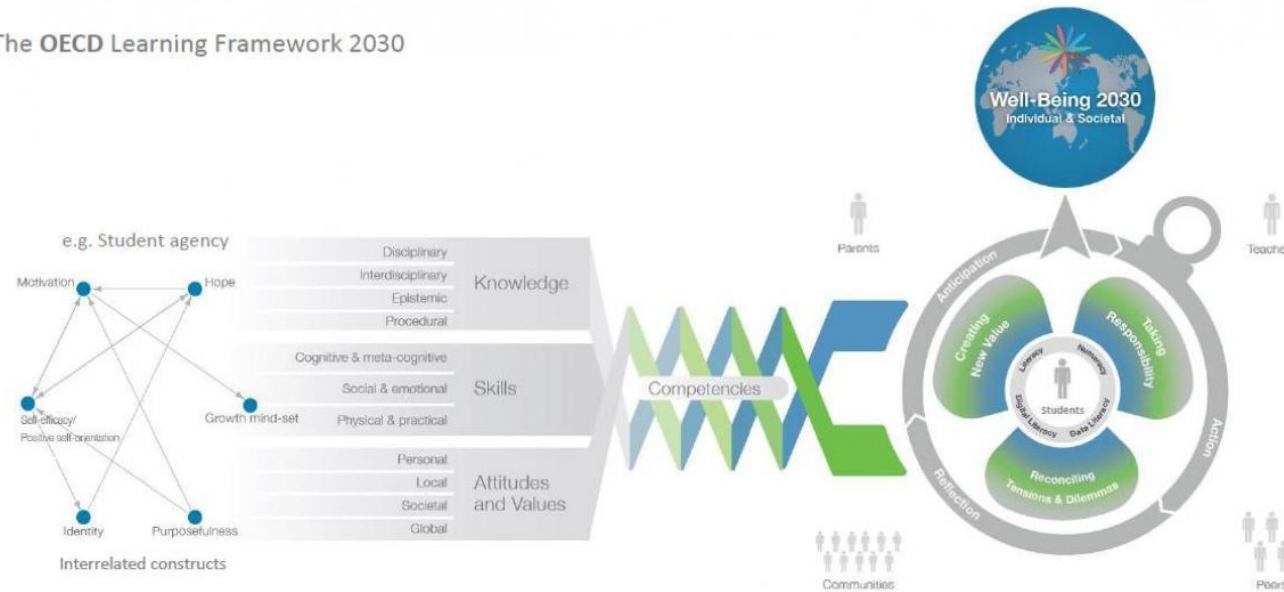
The OECD Learning Framework 2030

Well-Being 2030
Individual & Societal

e.g. Student agency

Motivation
Hope
Self-efficacy/ Positive self-orientation
Growth mind-set
Identity
Purposefulness

Interrelated constructs

Disciplinary
Interdisciplinary
Epistemic
Procedural
Knowledge

Cognitive & meta-cognitive
Social & emotional
Physical & practical
Skills

Personal
Local
Societal
Global
Attitudes and Values

Competencies

Parents
Teache
Communities
Peers

Anticipation
Action
Reflection

Creating New Value
Taking Responsibility
Reconciling Tensions & Dilemmas

Literacy
Numeracy
Students
Digital Literacy
Data Literacy